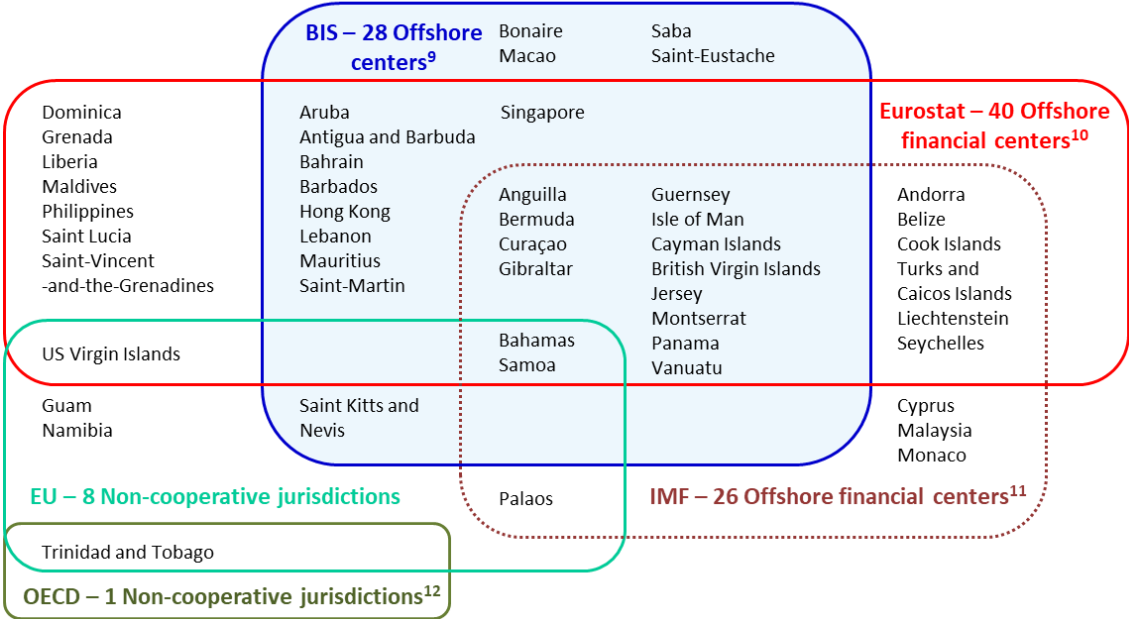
BIS – 28 Offshore centers$^{9}$

Bonaire
Macao

Saba
Saint-Eustache

Dominica
Grenada
Liberia
Maldives
Philippines
Saint Lucia
Saint-Vincent -and-the-Grenadines

Aruba
Antigua and Barbuda
Bahrain
Barbados
Hong Kong
Lebanon
Mauritius
Saint-Martin

Singapore

Eurostat – 40 Offshore financial centers$^{10}$

Anguilla
Bermuda
Curaçao
Gibraltar

Guernsey
Isle of Man
Cayman Islands
British Virgin Islands
Jersey
Montserrat
Panama
Vanuatu

Andorra
Belize
Cook Islands
Turks and Caicos Islands
Liechtenstein
Seychelles

US Virgin Islands

Bahamas
Samoa

Guam
Namibia

Saint Kitts and Nevis

Cyprus
Malaysia
Monaco

EU – 8 Non-cooperative jurisdictions

Palaos

IMF – 26 Offshore financial centers$^{11}$

Trinidad and Tobago

OECD – 1 Non-cooperative jurisdictions$^{12}$